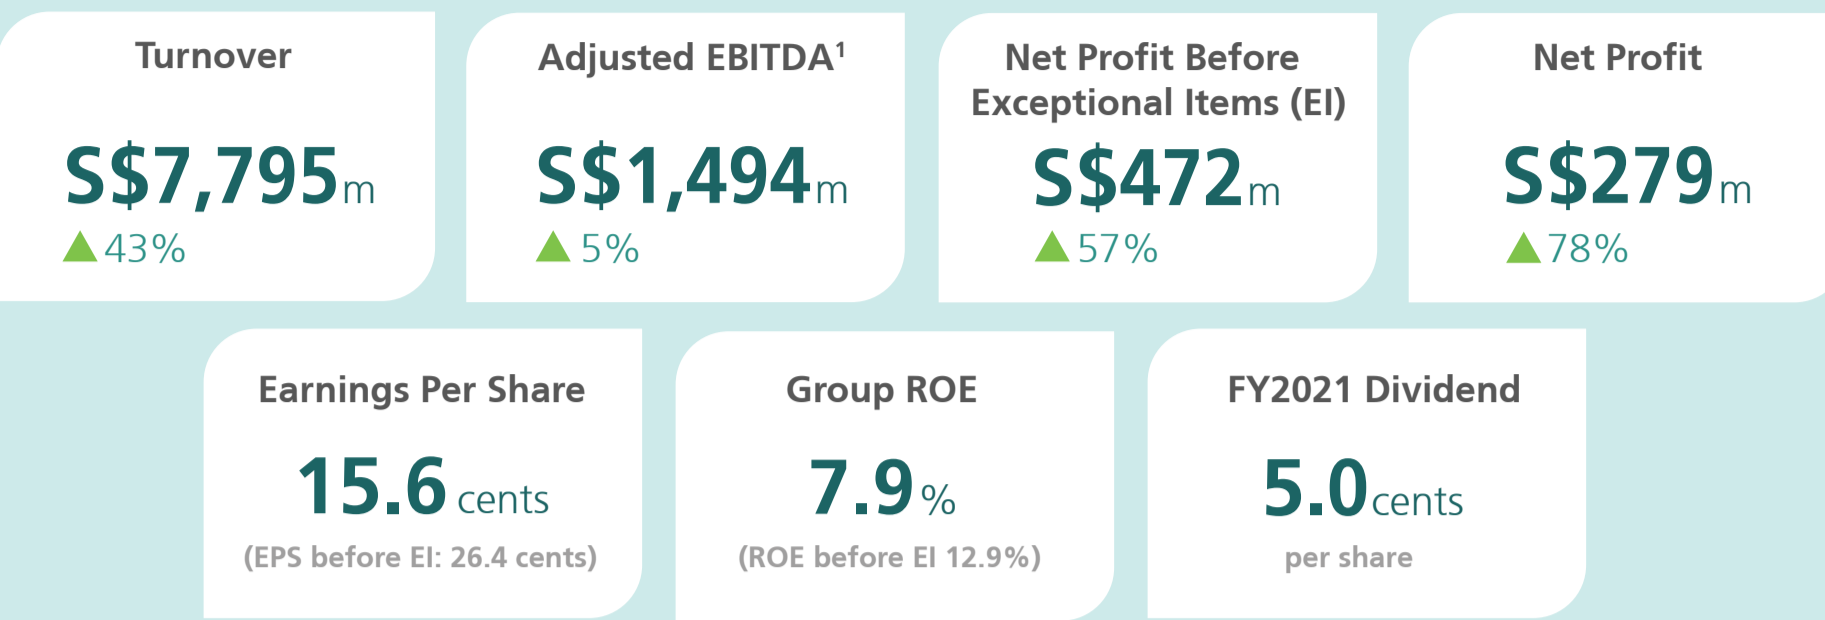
Turnover

S$7,795m

▲43%

Adjusted EBITDA$^1$

S$1,494m

▲5%

Net Profit Before Exceptional Items (EI)

S$472m

▲57%

Net Profit

S$279m

▲78%

Earnings Per Share

15.6 cents

(EPS before EI: 26.4 cents)

Group ROE

7.9%

(ROE before EI 12.9%)

FY2021 Dividend

5.0 cents

per share